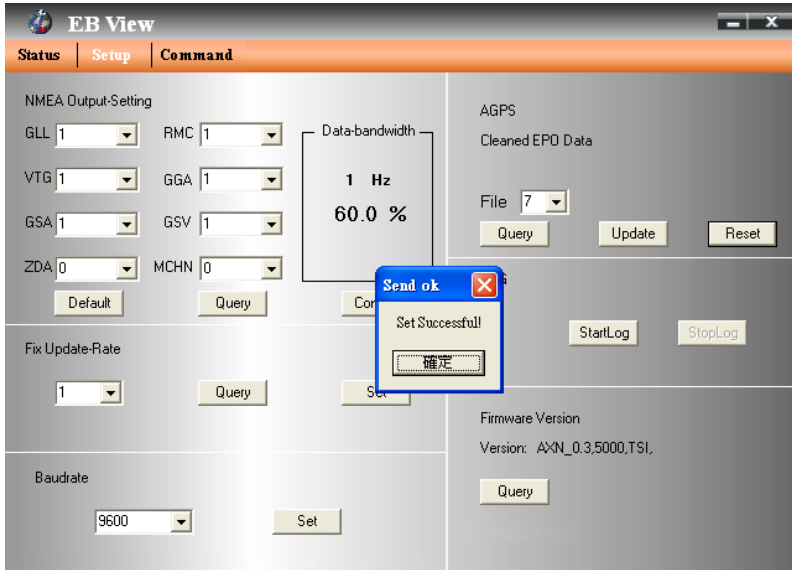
EB View

Status | Setup | Command

NMEA Output-Setting

GLL 1
RMC 1
VTG 1
GGA 1
GSA 1
GSV 1
ZDA 0
MCHN 0

Data-bandwidth
1 Hz
60.0 %

Default
Query
Con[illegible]

AGPS
Cleaned EPO Data
File 7
Query
Update
Reset

Send ok
Set Successful!
確定

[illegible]
StartLog
StopLog

Fix Update-Rate
1
Query
Set

Firmware Version
Version: AXN_0.3,5000,TSI,
Query

Baudrate
9600
Set